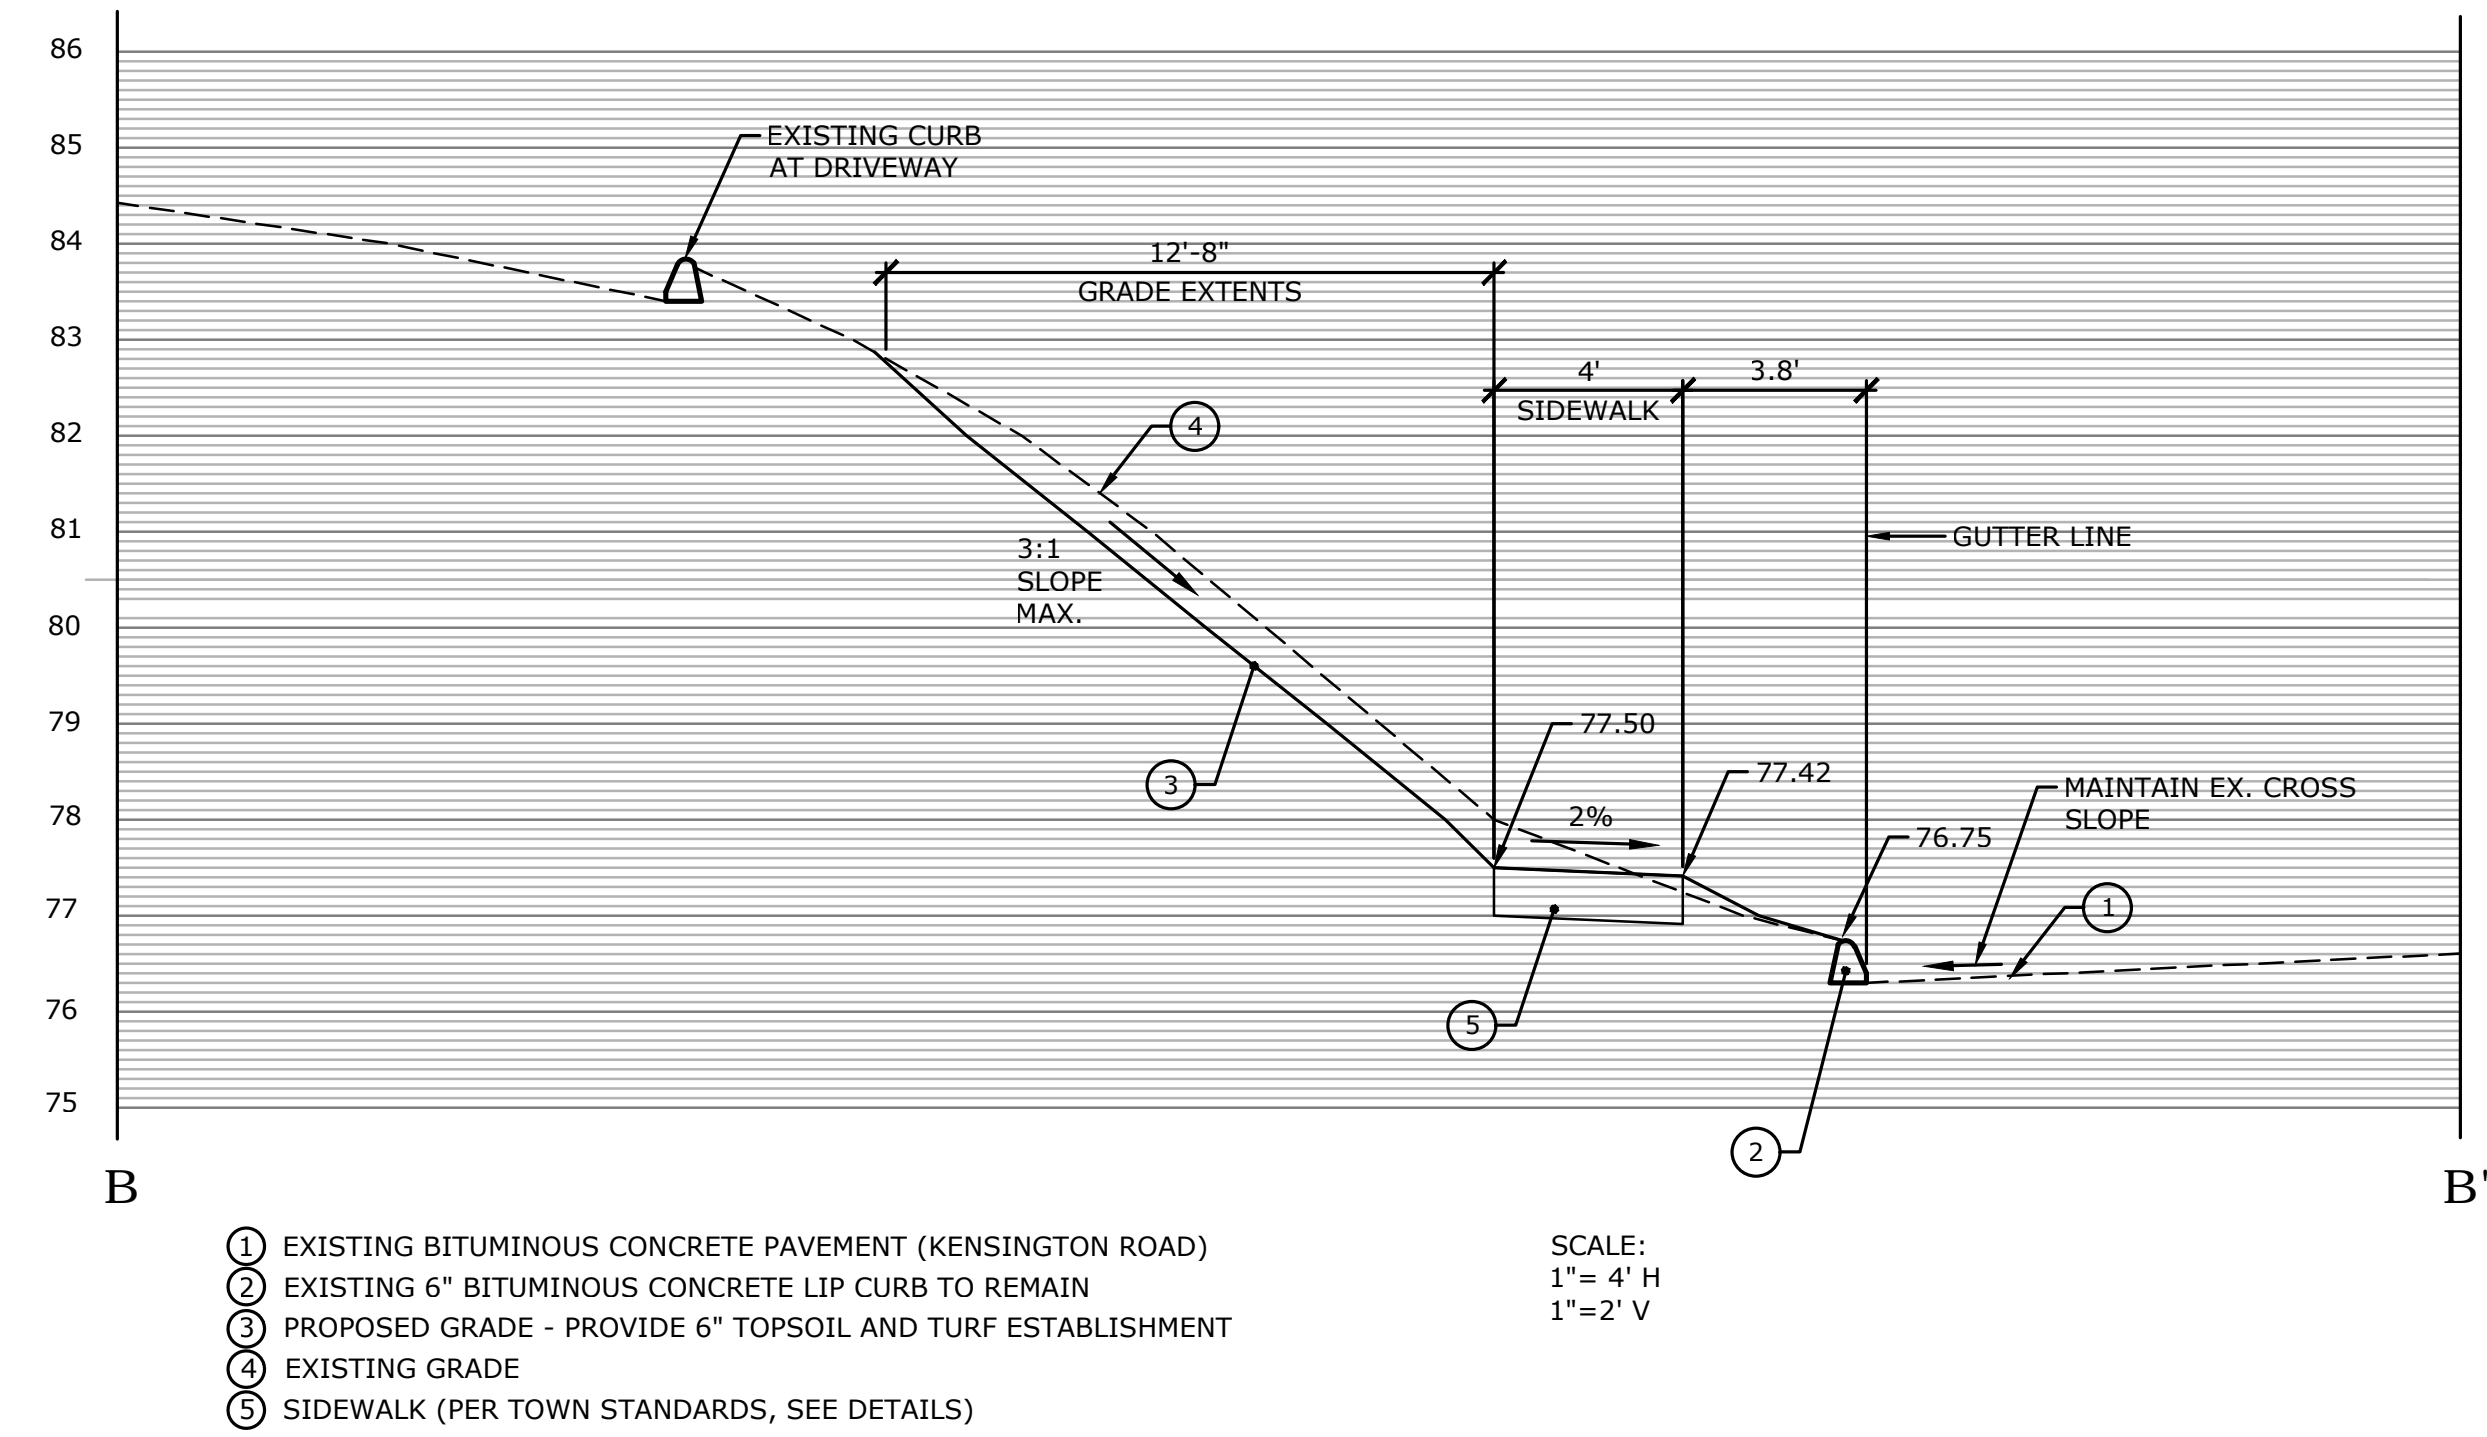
86
85
84
83
82
81
80
79
78
77
76
75

EXISTING CURB AT DRIVEWAY

12'-8"
GRADE EXTENTS

4'
3.8'
SIDEWALK

4

GUTTER LINE

3:1
SLOPE
MAX.

77.50
77.42
3
2%
MAINTAIN EX. CROSS SLOPE
76.75
1
5
2

B
B'

1 EXISTING BITUMINOUS CONCRETE PAVEMENT (KENSINGTON ROAD)
2 EXISTING 6" BITUMINOUS CONCRETE LIP CURB TO REMAIN
3 PROPOSED GRADE - PROVIDE 6" TOPSOIL AND TURF ESTABLISHMENT
4 EXISTING GRADE
5 SIDEWALK (PER TOWN STANDARDS, SEE DETAILS)

SCALE:
1"= 4' H
1"=2' V